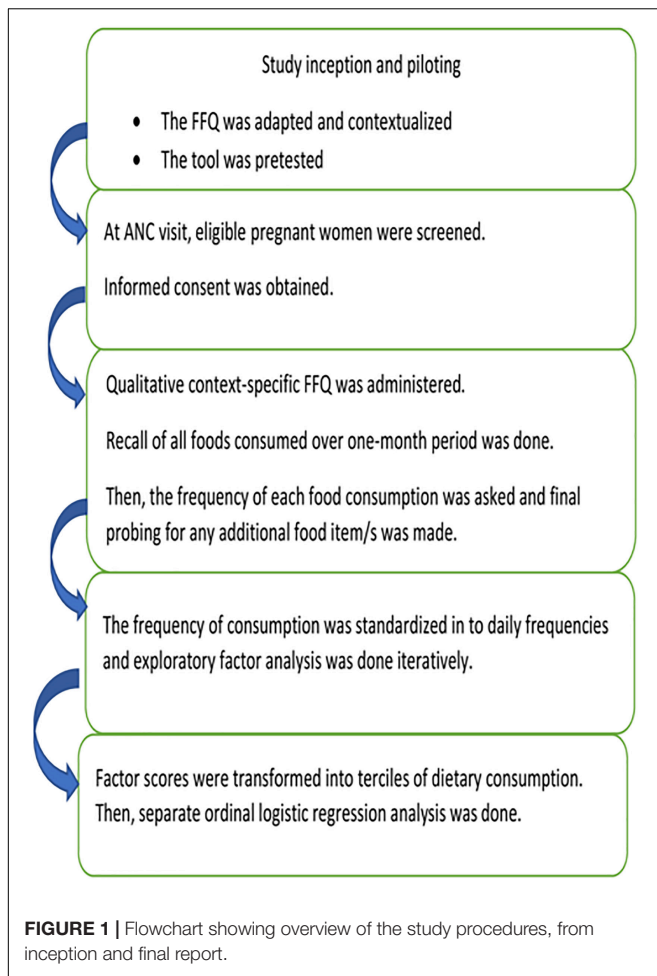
Study inception and piloting

- The FFQ was adapted and contextualized
- The tool was pretested

At ANC visit, eligible pregnant women were screened.

Informed consent was obtained.

Qualitative context-specific FFQ was administered.

Recall of all foods consumed over one-month period was done.

Then, the frequency of each food consumption was asked and final probing for any additional food item/s was made.

The frequency of consumption was standardized in to daily frequencies and exploratory factor analysis was done iteratively.

Factor scores were transformed into terciles of dietary consumption. Then, separate ordinal logistic regression analysis was done.

**FIGURE 1 |** Flowchart showing overview of the study procedures, from inception and final report.